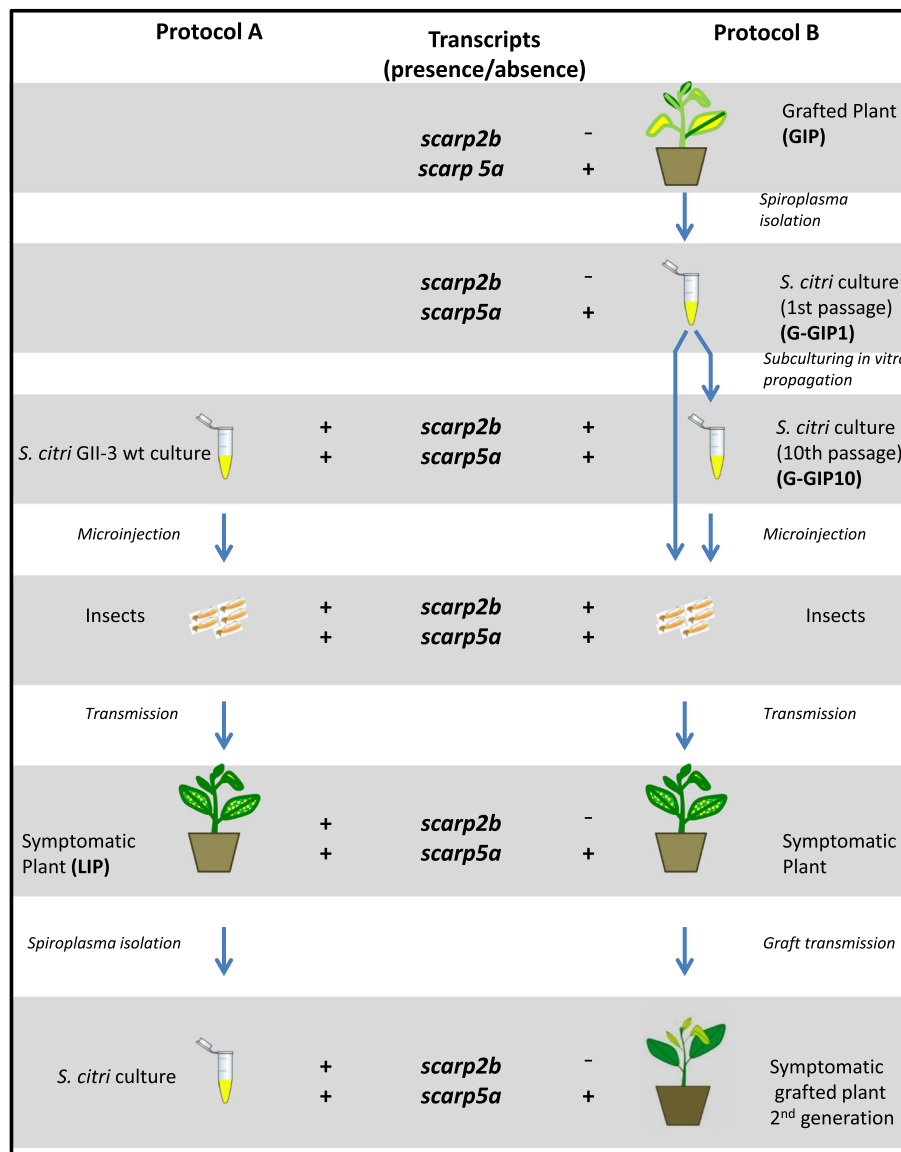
Protocol A

Transcripts (presence/absence)

Protocol B

scarp2b –
scarp 5a +

Grafted Plant (GIP)

Spiroplasma isolation

scarp2b –
scarp5a +

S. citri culture (1st passage) (G-GIP1)

Subculturing in vitro propagation

S. citri GII-3 wt culture

+ scarp2b +
+ scarp5a +

S. citri culture (10th passage) (G-GIP10)

Microinjection

Microinjection

Insects

+ scarp2b +
+ scarp5a +

Insects

Transmission

Transmission

Symptomatic Plant (LIP)

+ scarp2b –
+ scarp5a +

Symptomatic Plant

Spiroplasma isolation

Graft transmission

S. citri culture

+ scarp2b –
+ scarp5a +

Symptomatic grafted plant 2$^{nd}$ generation